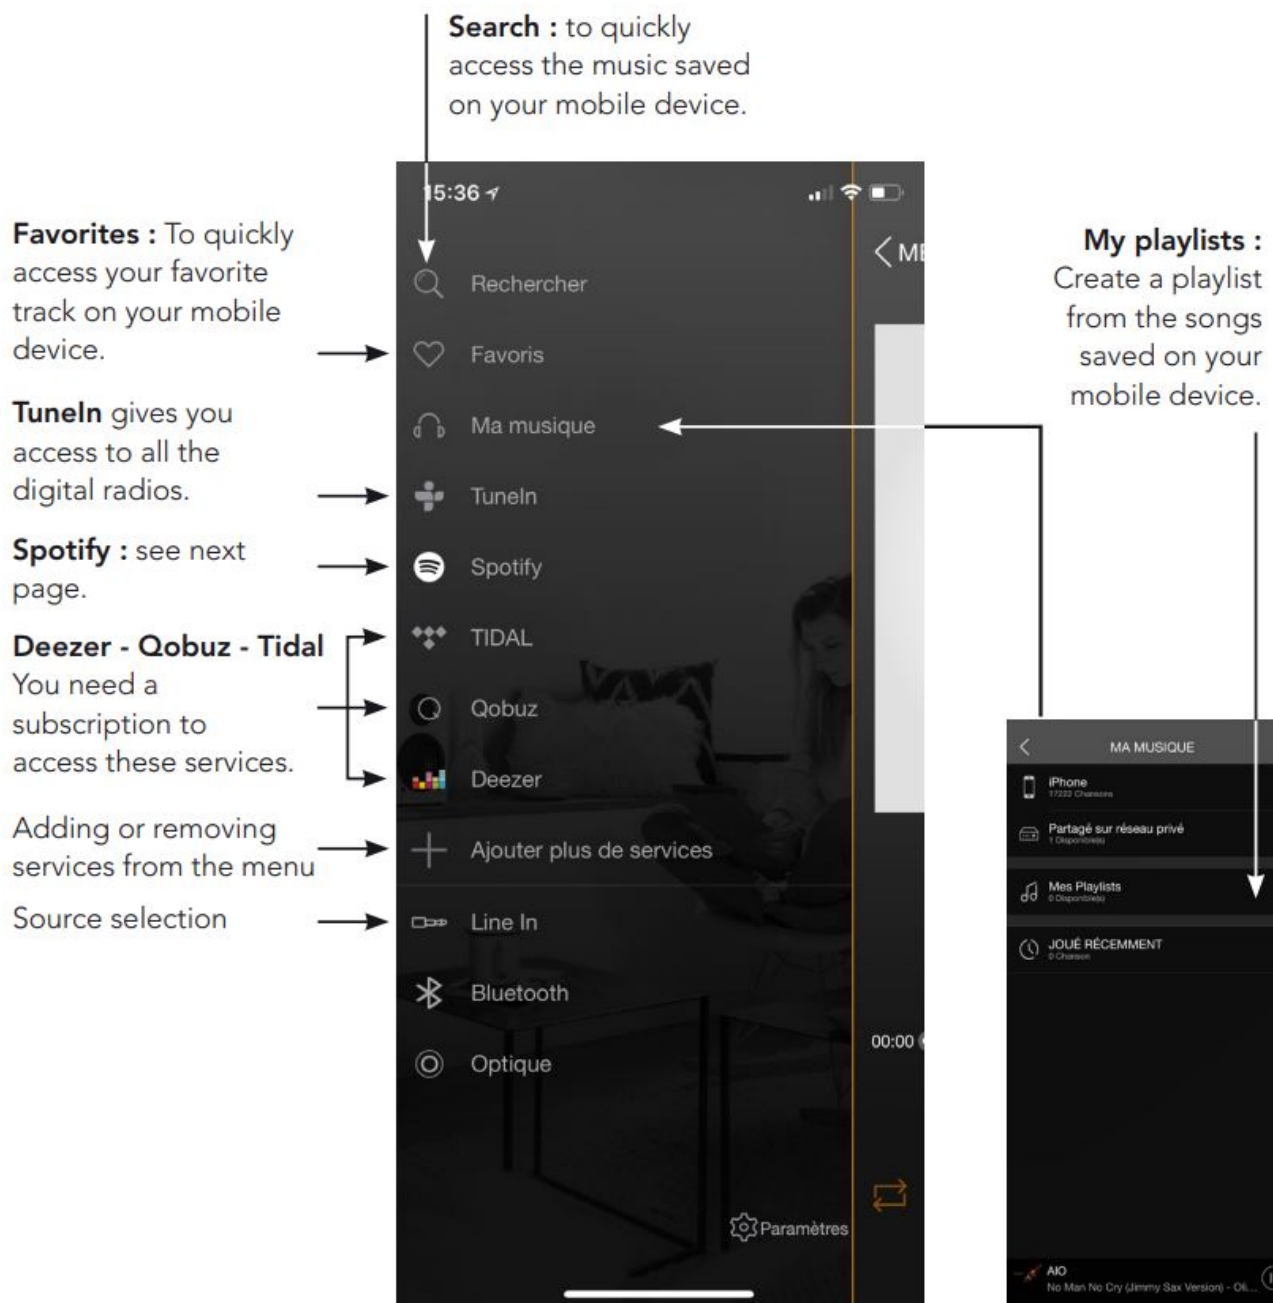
**Search :** to quickly access the music saved on your mobile device.

**Favorites :** To quickly access your favorite track on your mobile device.

**TuneIn** gives you access to all the digital radios.

**Spotify :** see next page.

**Deezer - Qobuz - Tidal** You need a subscription to access these services.

Adding or removing services from the menu

Source selection

**My playlists :** Create a playlist from the songs saved on your mobile device.

15:36

Rechercher

Favoris

Ma musique

TuneIn

Spotify

TIDAL

Qobuz

Deezer

Ajouter plus de services

Line In

Bluetooth

Optique

Paramètres

ME

00:00

MA MUSIQUE

iPhone
17222 Chansons

Partagé sur réseau privé
1 Disponible(s)

Mes Playlists
0 Disponible(s)

JOUÉ RÉCEMMENT
0 Chanson

AIO
No Man No Cry (Jimmy Sax Version) - Oli...